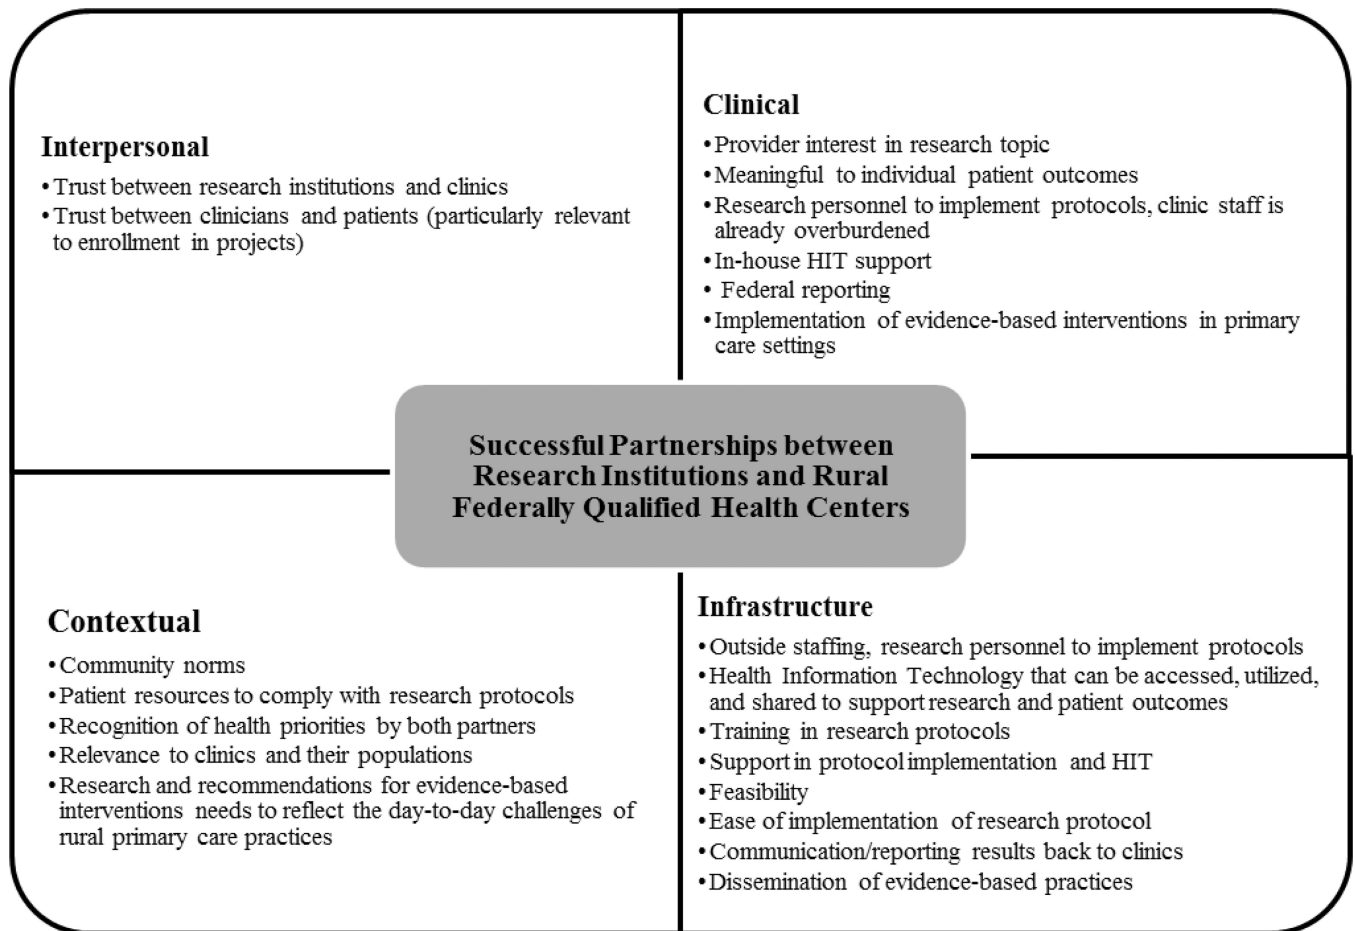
Interpersonal

• Trust between research institutions and clinics
• Trust between clinicians and patients (particularly relevant to enrollment in projects)

Clinical

• Provider interest in research topic
• Meaningful to individual patient outcomes
• Research personnel to implement protocols, clinic staff is already overburdened
• In-house HIT support
• Federal reporting
• Implementation of evidence-based interventions in primary care settings

Successful Partnerships between Research Institutions and Rural Federally Qualified Health Centers

Contextual

• Community norms
• Patient resources to comply with research protocols
• Recognition of health priorities by both partners
• Relevance to clinics and their populations
• Research and recommendations for evidence-based interventions needs to reflect the day-to-day challenges of rural primary care practices

Infrastructure

• Outside staffing, research personnel to implement protocols
• Health Information Technology that can be accessed, utilized, and shared to support research and patient outcomes
• Training in research protocols
• Support in protocol implementation and HIT
• Feasibility
• Ease of implementation of research protocol
• Communication/reporting results back to clinics
• Dissemination of evidence-based practices